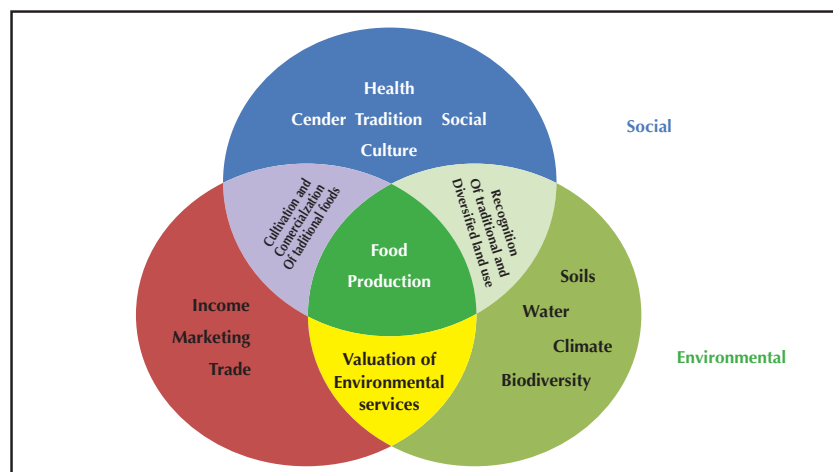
Health

Cender Tradition Social

Culture

Social

Cultivation and Comercialization Of taditional foods

Recognition Of traditional and Diversified land use

Food Production

Income

Marketing

Trade

Soils

Water

Climate

Biodiversity

Environmental

Valuation of Environmental services